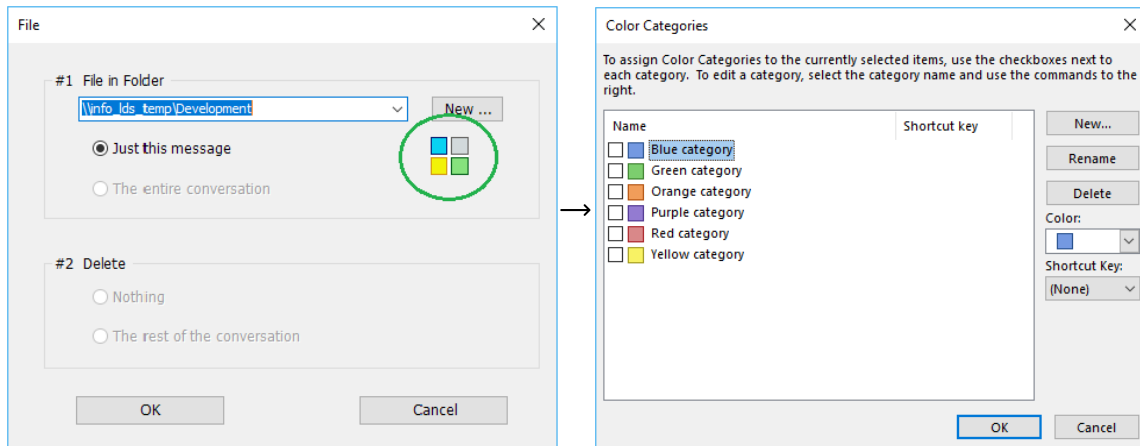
File

#1 File in Folder

\\info_lds_temp\Development

New ...

Just this message

The entire conversation

#2 Delete

Nothing

The rest of the conversation

OK

Cancel

Color Categories

To assign Color Categories to the currently selected items, use the checkboxes next to each category. To edit a category, select the category name and use the commands to the right.

| Name | Shortcut key |
|---|---|
| Blue category | |
| Green category | |
| Orange category | |
| Purple category | |
| Red category | |
| Yellow category | |

New...

Rename

Delete

Color:

Shortcut Key:

(None)

OK

Cancel